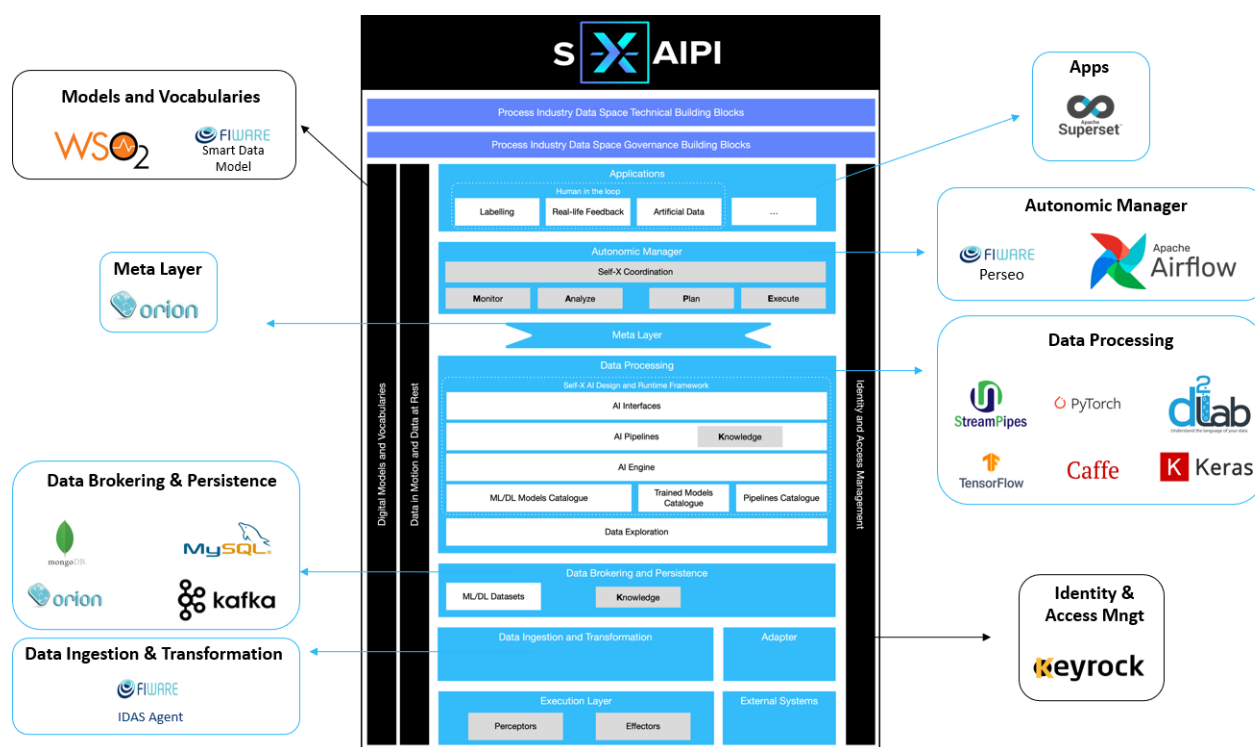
S X AIPI

Process Industry Data Space Technical Building Blocks

Process Industry Data Space Governance Building Blocks

Digital Models and Vocabularies

Data in Motion and Data at Rest

Applications

Human in the loop

Labelling

Real-life Feedback

Artificial Data

...

Autonomic Manager

Self-X Coordination

Monitor

Analyze

Plan

Execute

Meta Layer

Data Processing

Self-X AI Design and Runtime Framework

AI Interfaces

AI Pipelines

Knowledge

AI Engine

ML/DL Models Catalogue

Trained Models Catalogue

Pipelines Catalogue

Data Exploration

Data Brokering and Persistence

ML/DL Datasets

Knowledge

Data Ingestion and Transformation

Adapter

Execution Layer

Perceptors

Effectors

External Systems

Identity and Access Management

Models and Vocabularies

WSO2

FIWARE Smart Data Model

Meta Layer

orion

Data Brokering & Persistence

mongoDB.

MySQL

orion

kafka

Data Ingestion & Transformation

FIWARE

IDAS Agent

Apps

Apache Superset

Autonomic Manager

FIWARE Perseo

Apache Airflow

Data Processing

StreamPipes

PyTorch

d2lab

Understand the language of your data

TensorFlow

Caffe

Keras

Identity & Access Mngt

Keyrock